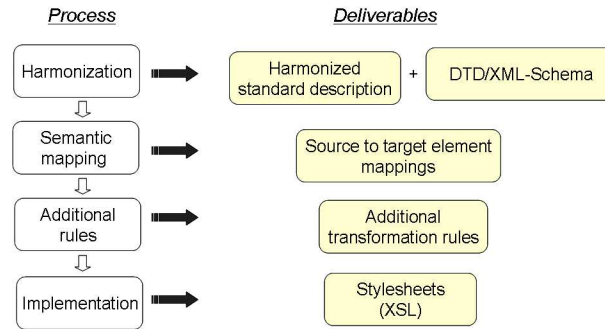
Process

Harmonization

Semantic mapping

Additional rules

Implementation

Deliverables

Harmonized standard description

+

DTD/XML-Schema

Source to target element mappings

Additional transformation rules

Stylesheets (XSL)